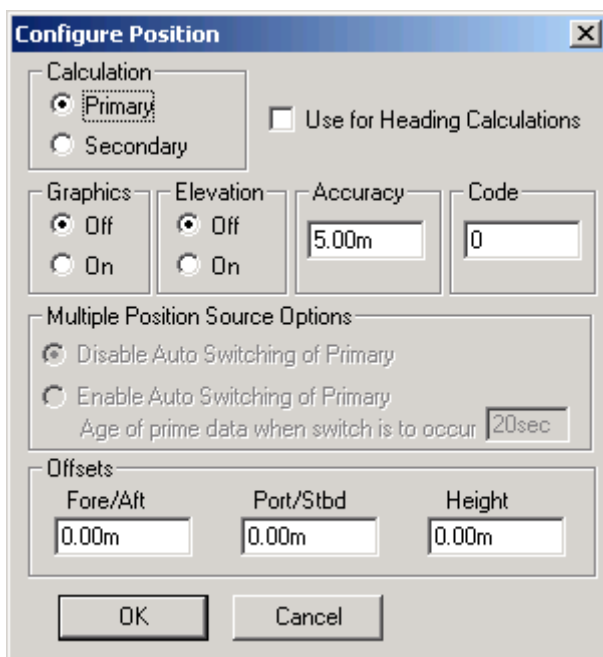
Configure Position

Calculation
Primary
Secondary

Use for Heading Calculations

Graphics
Off
On

Elevation
Off
On

Accuracy
5.00m

Code
0

Multiple Position Source Options
Disable Auto Switching of Primary
Enable Auto Switching of Primary
Age of prime data when switch is to occur 20sec

Offsets
Fore/Aft
0.00m
Port/Stbd
0.00m
Height
0.00m

OK
Cancel